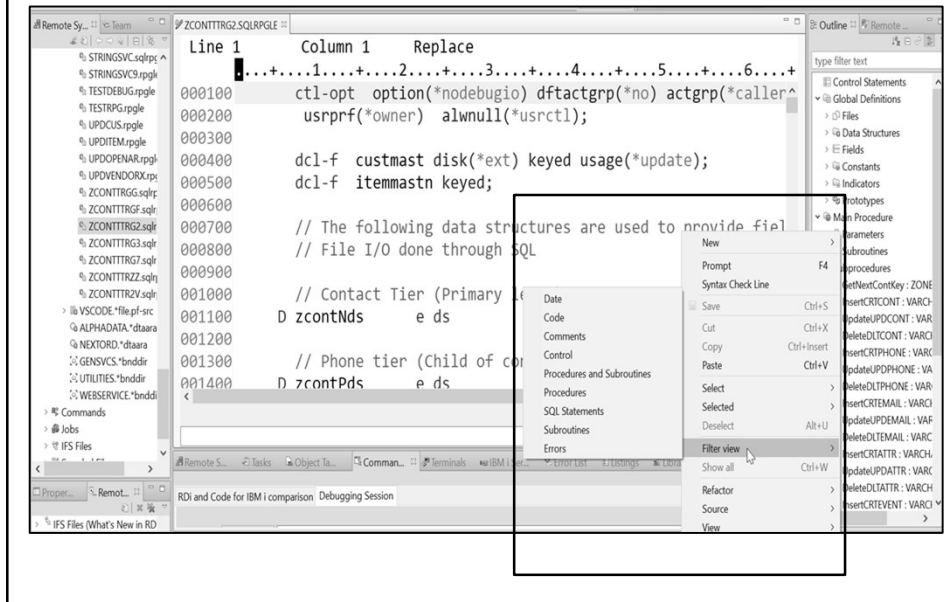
Remote Sy... Team
STRINGSVC.sqlrpc
STRINGSVC9.rpgle
TESTDEBUG.rpgle
TESTRPG.rpgle
UPDCUS.rpgle
UPDITEM.rpgle
UPDOPENAR.rpgl
UPDVENDORX.rp
ZCONTTRGG.sqlrp
ZCONTTRGF.sqlr
ZCONTTRG2.sqlr
ZCONTTRG3.sqlr
ZCONTTRG7.sqlr
ZCONTTRZZ.sqlr
ZCONTTR2V.sqlr
VSCODE.*file.pf-src
ALPHADATA.*dtaara
NEXTORD.*dtaara
GENSVCS.*bnddir
UTILITIES.*bnddir
WEBSERVICE.*bnddi
Commands
Jobs
IFS Files

Proper... Remot...
IFS Files (What's New in RD

ZCONTTRG2.SQLRPGLE
Line 1 Column 1 Replace
....+....1....+....2....+....3....+....4....+....5....+....6....+
000100 ctl-opt option(*nodebugio) dftactgrp(*no) actgrp(*caller
000200 usrprf(*owner) alwnull(*usrctl);
000300
000400 dcl-f custmast disk(*ext) keyed usage(*update);
000500 dcl-f itemmastn keyed;
000600
000700 // The following data structures are used to provide fiel
000800 // File I/O done through SQL
000900
001000 // Contact Tier (Primary le
001100 D zcontNds e ds
001200
001300 // Phone tier (Child of co
001400 D zcontPds e ds

Date
Code
Comments
Control
Procedures and Subroutines
Procedures
SQL Statements
Subroutines
Errors

New
Prompt F4
Syntax Check Line
Save Ctrl+S
Cut Ctrl+X
Copy Ctrl+Insert
Paste Ctrl+V
Select
Selected
Deselect Alt+U
Filter view
Show all Ctrl+W
Refactor
Source
View

Remote S... Tasks Object Ta... Comman... Terminals IBM i Er... Error List Listings Libra
RDi and Code for IBM i comparison Debugging Session

Outline Remote
type filter text
Control Statements
Global Definitions
Files
Data Structures
Fields
Constants
Indicators
Prototypes
Main Procedure
Parameters
Subroutines
Subprocedures
GetNextContKey : ZONE
InsertCRTCONT : VARCH
UpdateUPDCONT : VAR
DeleteDLTCONT : VARC
InsertCRTPHONE : VARC
UpdateUPDPHONE : VA
DeleteDLTPHONE : VAR
InsertCRTEMAIL : VARC
UpdateUPDEMAIL : VAF
DeleteDLTEMAIL : VARC
InsertCRTATTR : VARCH
UpdateUPDATTR : VARC
DeleteDLTATTR : VARCH
InsertCRTEVENT : VARC